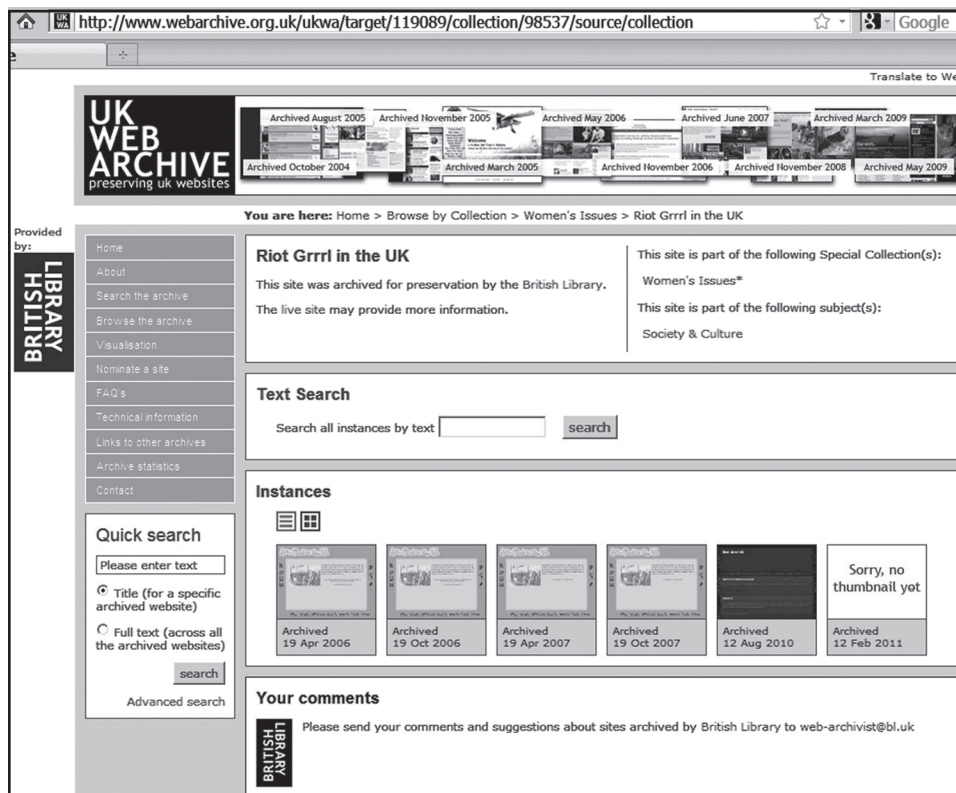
http://www.webarchive.org.uk/ukwa/target/119089/collection/98537/source/collection

Google

Translate to We

UK WEB ARCHIVE
preserving uk websites

Archived August 2005 Archived November 2005 Archived May 2006 Archived June 2007 Archived March 2009
Archived October 2004 Archived March 2005 Archived November 2006 Archived November 2008 Archived May 2009

You are here: Home > Browse by Collection > Women's Issues > Riot Grrrl in the UK

Provided by:
BRITISH LIBRARY

Home
About
Search the archive
Browse the archive
Visualisation
Nominate a site
FAQ's
Technical information
Links to other archives
Archive statistics
Contact

Riot Grrrl in the UK

This site was archived for preservation by the British Library.

The live site may provide more information.

This site is part of the following Special Collection(s):

Women's Issues*

This site is part of the following subject(s):

Society & Culture

Text Search

Search all instances by text search

Instances

Archived 19 Apr 2006
Archived 19 Oct 2006
Archived 19 Apr 2007
Archived 19 Oct 2007
Archived 12 Aug 2010
Sorry, no thumbnail yet
Archived 12 Feb 2011

Quick search

Please enter text

Title (for a specific archived website)

Full text (across all the archived websites)

search

Advanced search

Your comments

BRITISH LIBRARY

Please send your comments and suggestions about sites archived by British Library to web-archivist@bl.uk